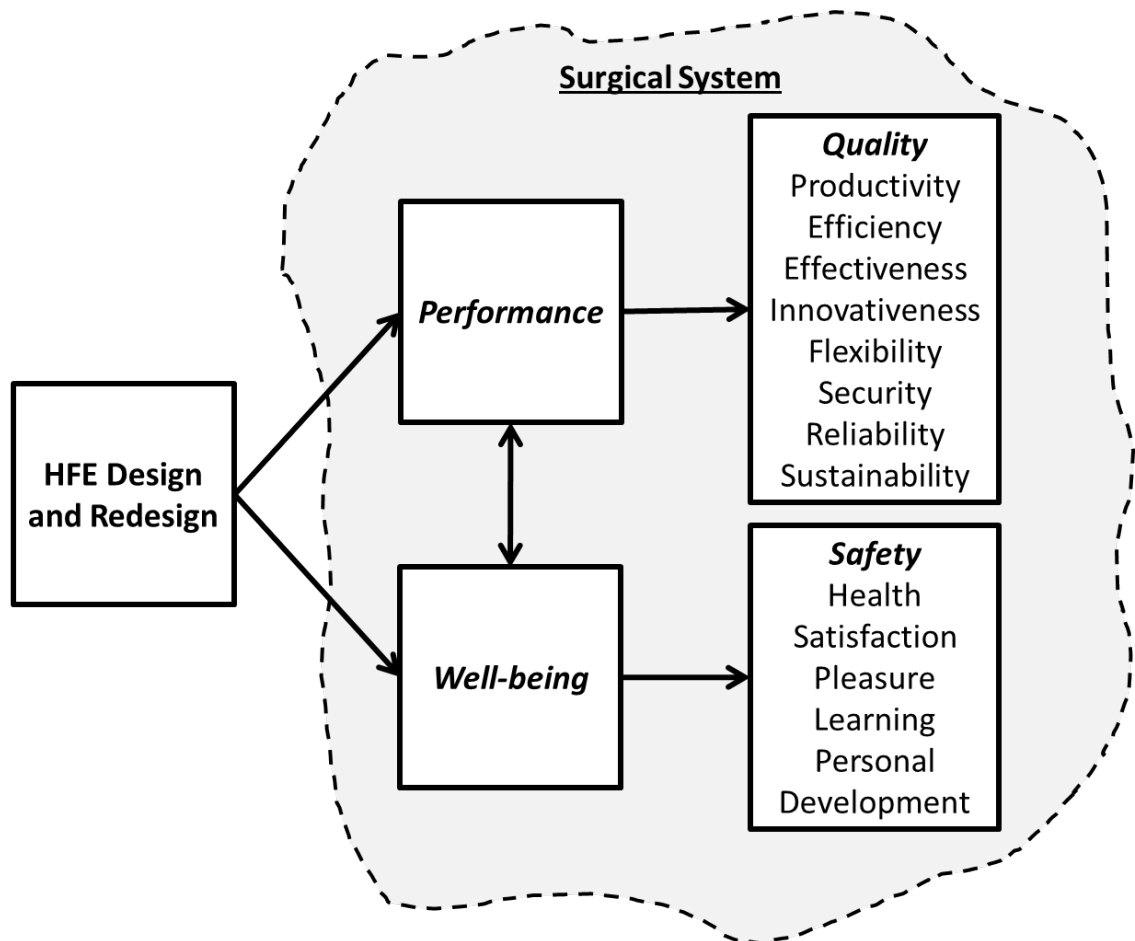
Surgical System

HFE Design and Redesign

Performance

Well-being

Quality
Productivity
Efficiency
Effectiveness
Innovativeness
Flexibility
Security
Reliability
Sustainability

Safety
Health
Satisfaction
Pleasure
Learning
Personal
Development